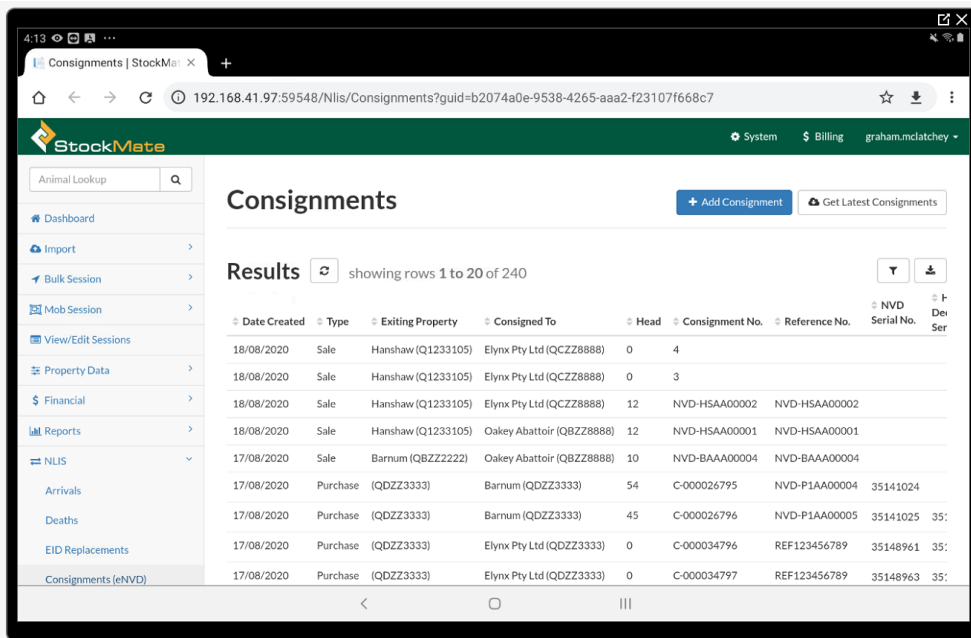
4:13 ⋯

Consignments | StockMat ×   +

192.168.41.97:59548/Nlis/Consignments?guid=b2074a0e-9538-4265-aaa2-f23107f668c7

StockMate

System   $ Billing   graham.mclatchey

Animal Lookup

Dashboard
Import
Bulk Session
Mob Session
View/Edit Sessions
Property Data
$ Financial
Reports
NLIS
Arrivals
Deaths
EID Replacements
Consignments (eNVD)

Consignments

+ Add Consignment   Get Latest Consignments

Results   showing rows **1 to 20** of 240

| Date Created | Type | Exiting Property | Consigned To | Head | Consignment No. | Reference No. | NVD Serial No. | H De Ser |
|---|---|---|---|---|---|---|---|---|
| 18/08/2020 | Sale | Hanshaw (Q1233105) | Elynx Pty Ltd (QCZZ8888) | 0 | 4 | | | |
| 18/08/2020 | Sale | Hanshaw (Q1233105) | Elynx Pty Ltd (QCZZ8888) | 0 | 3 | | | |
| 18/08/2020 | Sale | Hanshaw (Q1233105) | Elynx Pty Ltd (QCZZ8888) | 12 | NVD-HSAA00002 | NVD-HSAA00002 | | |
| 18/08/2020 | Sale | Hanshaw (Q1233105) | Oakey Abattoir (QBZZ8888) | 12 | NVD-HSAA00001 | NVD-HSAA00001 | | |
| 17/08/2020 | Sale | Barnum (QBZZ2222) | Oakey Abattoir (QBZZ8888) | 10 | NVD-BAAA00004 | NVD-BAAA00004 | | |
| 17/08/2020 | Purchase | (QDZZ3333) | Barnum (QDZZ3333) | 54 | C-000026795 | NVD-P1AA00004 | 35141024 | |
| 17/08/2020 | Purchase | (QDZZ3333) | Barnum (QDZZ3333) | 45 | C-000026796 | NVD-P1AA00005 | 35141025 | 351 |
| 17/08/2020 | Purchase | (QDZZ3333) | Elynx Pty Ltd (QDZZ3333) | 0 | C-000034796 | REF123456789 | 35148961 | 351 |
| 17/08/2020 | Purchase | (QDZZ3333) | Elynx Pty Ltd (QDZZ3333) | 0 | C-000034797 | REF123456789 | 35148963 | 351 |